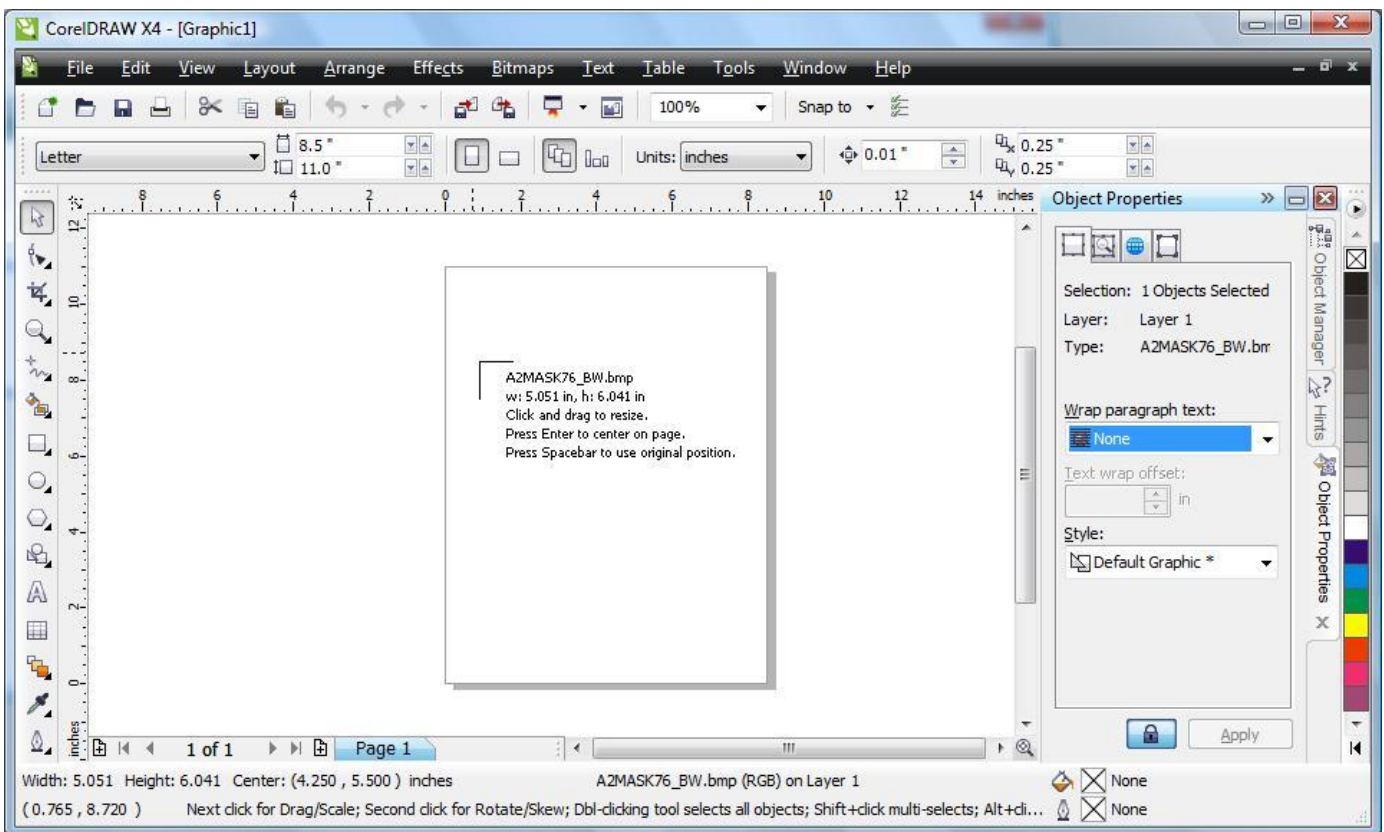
CorelDRAW X4 - [Graphic1]

File Edit View Layout Arrange Effects Bitmaps Text Table Tools Window Help

100%

Snap to

Letter

8.5 "

11.0 "

Units: inches

0.01 "

0.25 "

0.25 "

8 6 4 2 0 2 4 6 8 10 12 14 inches

12 10 8 6 4 2 0 inches

A2MASK76_BW.bmp
w: 5.051 in, h: 6.041 in
Click and drag to resize.
Press Enter to center on page.
Press Spacebar to use original position.

1 of 1

Page 1

Object Properties

Selection: 1 Objects Selected
Layer: Layer 1
Type: A2MASK76_BW.bm

Wrap paragraph text:
None

Text wrap offset:
in

Style:
Default Graphic *

Apply

Object Manager

Hints

Object Properties

Width: 5.051 Height: 6.041 Center: (4.250 , 5.500 ) inches A2MASK76_BW.bmp (RGB) on Layer 1 None

( 0.765 , 8.720 ) Next click for Drag/Scale; Second click for Rotate/Skew; Dbl-clicking tool selects all objects; Shift+click multi-selects; Alt+cli... None